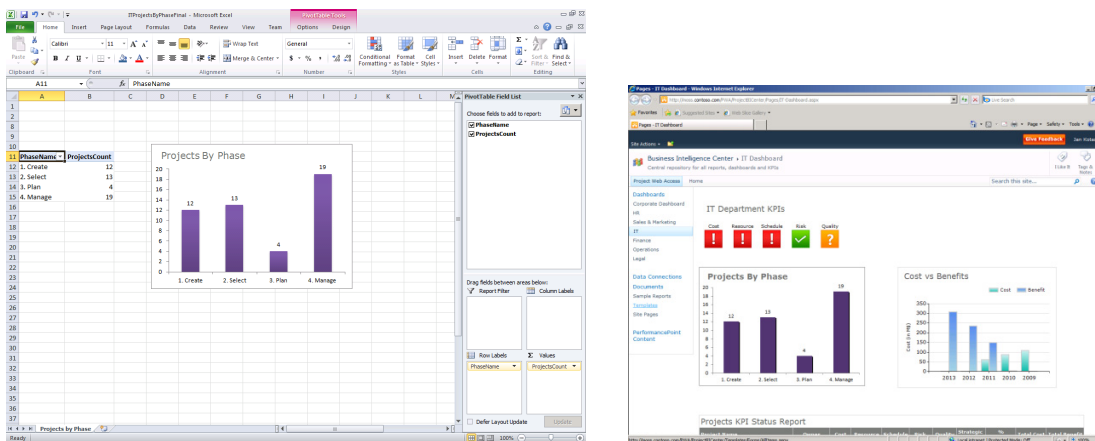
ITProjectsByPhaseFinal - Microsoft Excel

PivotTable Tools

File Home Insert Page Layout Formulas Data Review View Team Options Design

Paste Calibri 11 Wrap Text General Merge & Center Conditional Formatting Format as Table Cell Styles Insert Delete Format Sort & Filter Find & Select

Clipboard Font Alignment Number Styles Cells Editing

A11 PhaseName

| | A | B |
|---|---|---|
| 11 | PhaseName | ProjectsCount |
| 12 | 1. Create | 12 |
| 13 | 2. Select | 13 |
| 14 | 3. Plan | 4 |
| 15 | 4. Manage | 19 |

Projects By Phase

20 18 16 14 12 10 8 6 4 2 0

12 13 4 19

1. Create 2. Select 3. Plan 4. Manage

PivotTable Field List

Choose fields to add to report:

PhaseName
ProjectsCount

Drag fields between areas below:

Report Filter Column Labels

Row Labels Values

PhaseName ProjectsCount

Defer Layout Update Update

Projects by Phase

Ready 100%

Pages - IT Dashboard - Windows Internet Explorer

Favorites Suggested Sites Web Slice Gallery

Pages - IT Dashboard

Site Actions

Give Feedback

Business Intelligence Center › IT Dashboard

Central repository for all reports, dashboards and KPIs

Project Web Access Home Search this site...

Dashboards
Corporate Dashboard
HR
Sales & Marketing
IT
Finance
Operations
Legal

Data Connections
Documents
Sample Reports
Templates
Site Pages

PerformancePoint Content

IT Department KPIs

Cost Resource Schedule Risk Quality

Projects By Phase

20 18 16 14 12 10 8 6 4 2 0

12 13 4 19

1. Create 2. Select 3. Plan 4. Manage

Cost vs Benefits

Cost Benefit

350 300 250 200 150 100 50 0

2013 2012 2011 2010 2009

Projects KPI Status Report